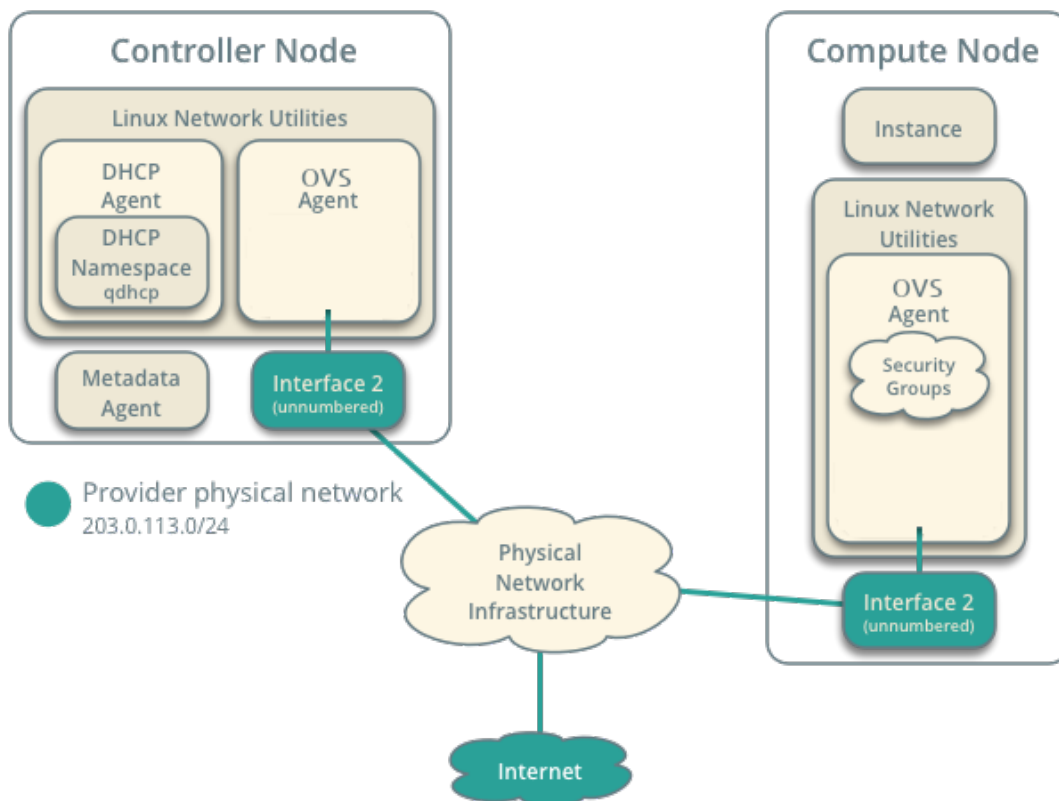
Controller Node

Linux Network Utilities

DHCP Agent

DHCP Namespace qdhcp

OVS Agent

Metadata Agent

Interface 2 (unnumbered)

Provider physical network
203.0.113.0/24

Physical Network Infrastructure

Internet

Compute Node

Instance

Linux Network Utilities

OVS Agent

Security Groups

Interface 2 (unnumbered)